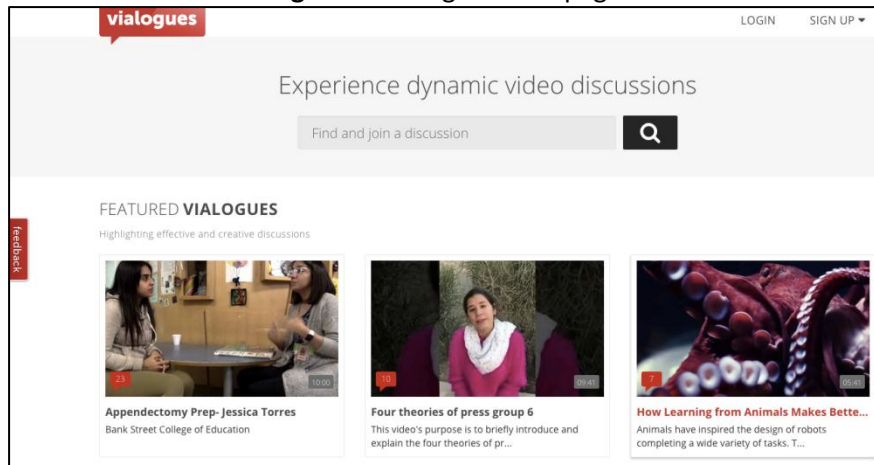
vialogues

LOGIN SIGN UP

Experience dynamic video discussions

Find and join a discussion

feedback

FEATURED VIALOGUES

Highlighting effective and creative discussions

23 10:00

Appendectomy Prep- Jessica Torres

Bank Street College of Education

10 09:41

Four theories of press group 6

This video's purpose is to briefly introduce and explain the four theories of pr...

7 05:41

How Learning from Animals Makes Bette...

Animals have inspired the design of robots completing a wide variety of tasks. T...